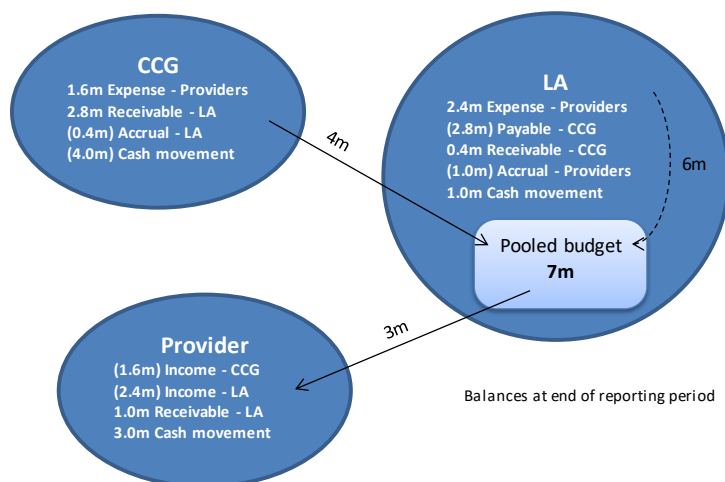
CCG
1.6m Expense - Providers
2.8m Receivable - LA
(0.4m) Accrual - LA
(4.0m) Cash movement

4m

LA
2.4m Expense - Providers
(2.8m) Payable - CCG
0.4m Receivable - CCG
(1.0m) Accrual - Providers
1.0m Cash movement

6m

Pooled budget
7m

3m

Provider
(1.6m) Income - CCG
(2.4m) Income - LA
1.0m Receivable - LA
3.0m Cash movement

Balances at end of reporting period